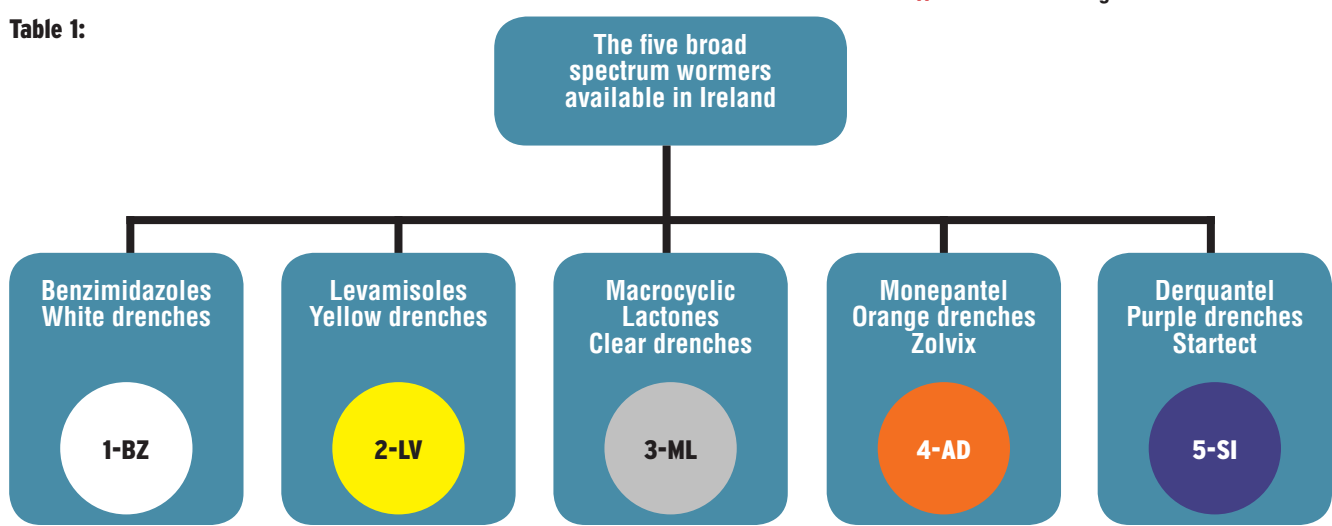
Table 1:

The five broad spectrum wormers available in Ireland

Benzimidazoles
White drenches

1-BZ

Levamisoles
Yellow drenches

2-LV

Macrocyclic Lactones
Clear drenches

3-ML

Monepantel
Orange drenches
Zolvix

4-AD

Derquantel
Purple drenches
Startect

5-SI